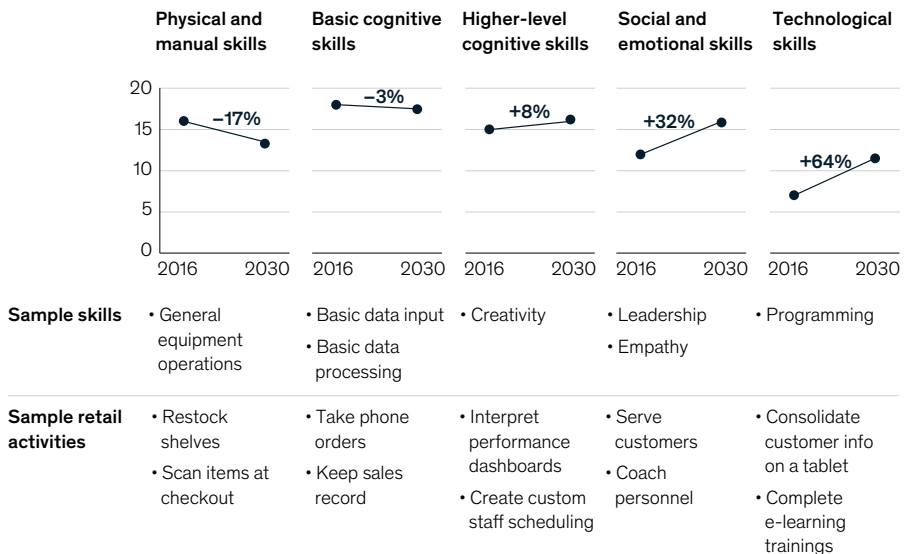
Physical and manual skills

Basic cognitive skills

Higher-level cognitive skills

Social and emotional skills

Technological skills

20
15
10
5
0

–17%
–3%
+8%
+32%
+64%

2016 2030
2016 2030
2016 2030
2016 2030
2016 2030

Sample skills
• General equipment operations
• Basic data input
• Basic data processing
• Creativity
• Leadership
• Empathy
• Programming

Sample retail activities
• Restock shelves
• Scan items at checkout
• Take phone orders
• Keep sales record
• Interpret performance dashboards
• Create custom staff scheduling
• Serve customers
• Coach personnel
• Consolidate customer info on a tablet
• Complete e-learning trainings